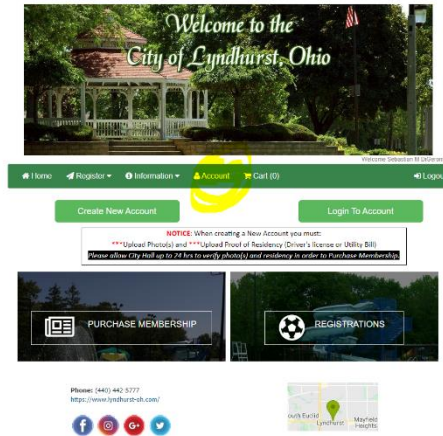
Welcome to the
City of Lyndhurst, Ohio

Welcome Sebastian M DeGeron

Home
Register
Information
Account
Cart (0)
Logout

Create New Account

Login To Account

NOTICE: When creating a New Account you must:
***Upload Photo(s) and ***Upload Proof of Residency (Driver's license or Utility Bill)
Please allow City Hall up to 24 hrs to verify photo(s) and residency in order to Purchase Membership.

PURCHASE MEMBERSHIP

REGISTRATIONS

Phone: (440) 442 5777
https://www.lyndhurst-oh.com/

South Euclid
Lyndhurst
Mayfield Heights